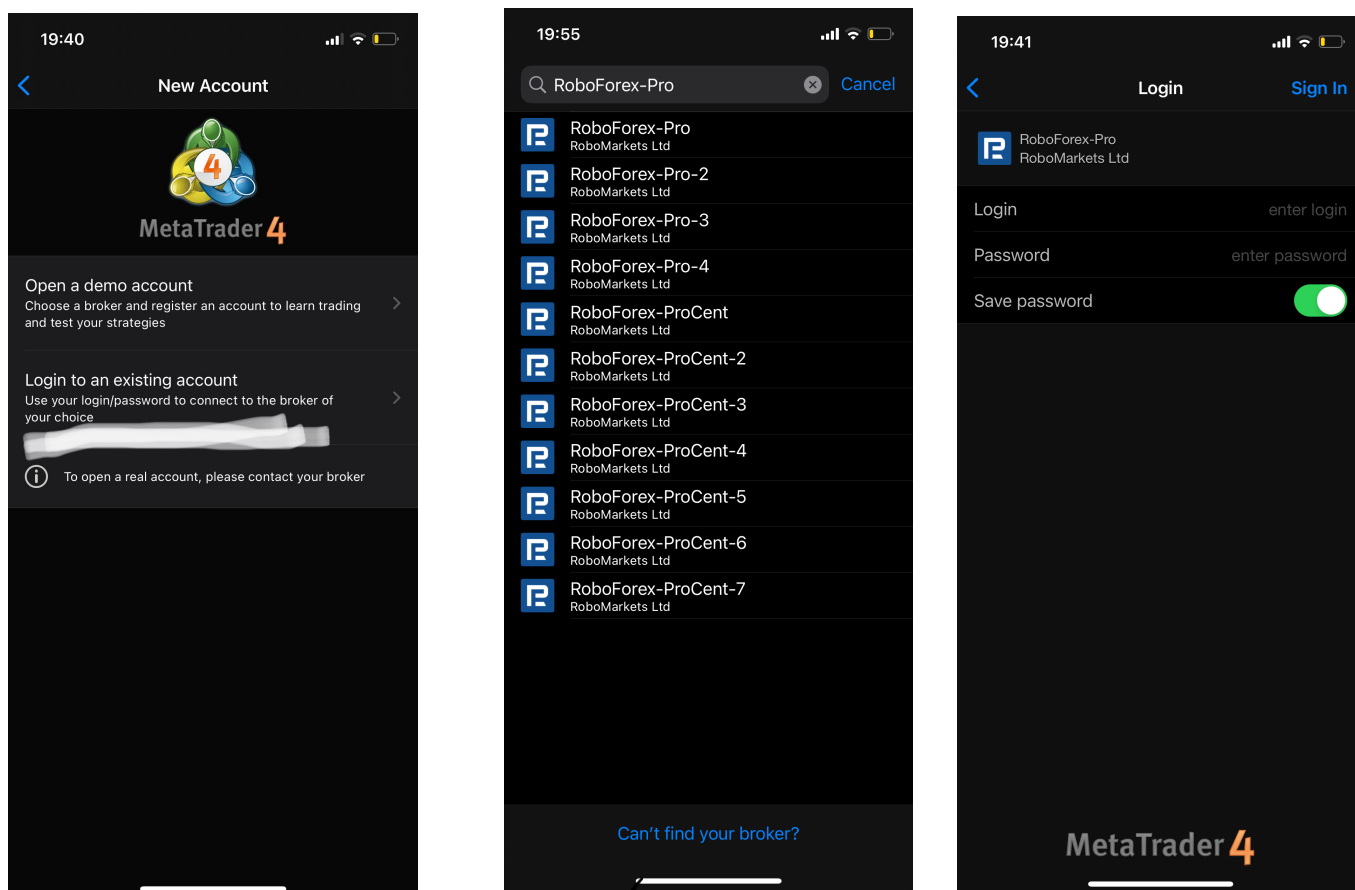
19:40

New Account

MetaTrader 4

Open a demo account
Choose a broker and register an account to learn trading and test your strategies

Login to an existing account
Use your login/password to connect to the broker of your choice

To open a real account, please contact your broker

19:55

RoboForex-Pro Cancel

RoboForex-Pro
RoboMarkets Ltd
RoboForex-Pro-2
RoboMarkets Ltd
RoboForex-Pro-3
RoboMarkets Ltd
RoboForex-Pro-4
RoboMarkets Ltd
RoboForex-ProCent
RoboMarkets Ltd
RoboForex-ProCent-2
RoboMarkets Ltd
RoboForex-ProCent-3
RoboMarkets Ltd
RoboForex-ProCent-4
RoboMarkets Ltd
RoboForex-ProCent-5
RoboMarkets Ltd
RoboForex-ProCent-6
RoboMarkets Ltd
RoboForex-ProCent-7
RoboMarkets Ltd

Can't find your broker?

19:41

Login Sign In

RoboForex-Pro
RoboMarkets Ltd

Login enter login
Password enter password
Save password

MetaTrader 4